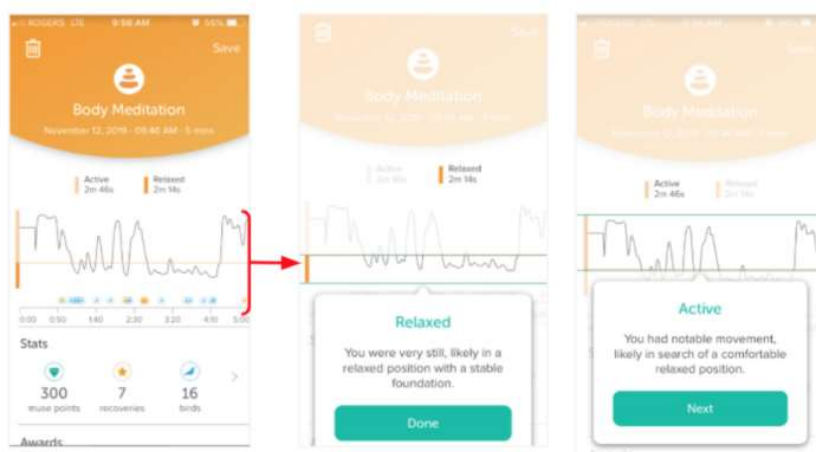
ROGERS LTE 9:56 AM 56%

Save

Body Meditation

November 12, 2019 - 09:46 AM - 5 mins

Active 2m 46s

Relaxed 2m 14s

0:00 0:50 1:40 2:30 3:20 4:10 5:00

Stats

300 muse points

7 recoveries

16 birds

Awards

Save

Body Meditation

Active 2m 46s

Relaxed 2m 14s

Relaxed

You were very still, likely in a relaxed position with a stable foundation.

Done

Save

Body Meditation

Active 2m 46s

Relaxed 2m 14s

Active

You had notable movement, likely in search of a comfortable relaxed position.

Next